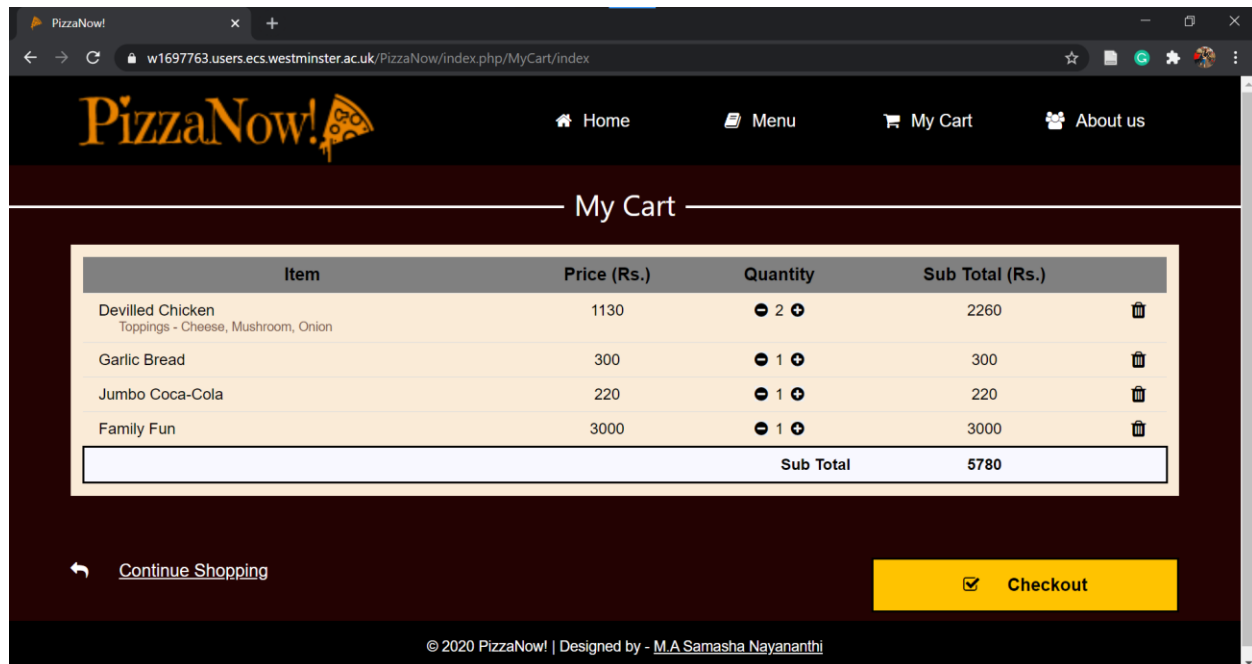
PizzaNow!

w1697763.users.ecs.westminster.ac.uk/PizzaNow/index.php/MyCart/index

PizzaNow!

Home Menu My Cart About us

My Cart

| Item | Price (Rs.) | Quantity | Sub Total (Rs.) | |
|---|---|---|---|---|
| Devilled Chicken Toppings - Cheese, Mushroom, Onion | 1130 | 2 | 2260 | |
| Garlic Bread | 300 | 1 | 300 | |
| Jumbo Coca-Cola | 220 | 1 | 220 | |
| Family Fun | 3000 | 1 | 3000 | |
| | | Sub Total | 5780 | |

Continue Shopping

Checkout

© 2020 PizzaNow! | Designed by - M.A Samasha Nayananthi